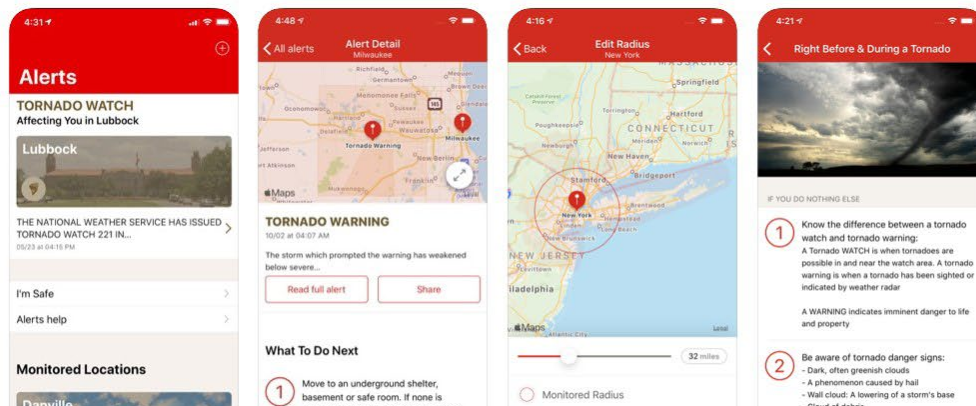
4:31

Alerts

TORNADO WATCH
Affecting You in Lubbock

Lubbock

THE NATIONAL WEATHER SERVICE HAS ISSUED TORNADO WATCH 221 IN...
05/23 at 04:15 PM

I'm Safe

Alerts help

Monitored Locations

Danville

4:48

All alerts Alert Detail
Milwaukee

Oconomowoc
Menomonee Falls
Waukesha
Tornado Warning
Milwaukee
Jefferson
Fort Atkinson
Maps

TORNADO WARNING
10/02 at 04:07 AM

The storm which prompted the warning has weakened below severe...

Read full alert Share

What To Do Next

1 Move to an underground shelter, basement or safe room. If none is

4:16

Back Edit Radius
New York

Springfield
Hartford
Torrington
Poughkeepsie
CONNECTICUT
New Haven
Stamford
Bridgeport
New York
NEW JERSEY
iladelphia
Maps

32 miles

Monitored Radius

4:21

Right Before & During a Tornado

IF YOU DO NOTHING ELSE

1 Know the difference between a tornado watch and tornado warning:
A Tornado WATCH is when tornadoes are possible in and near the watch area. A tornado warning is when a tornado has been sighted or indicated by weather radar

A WARNING indicates imminent danger to life and property

2 Be aware of tornado danger signs:
- Dark, often greenish clouds
- A phenomenon caused by hail
- Wall cloud: A lowering of a storm's base